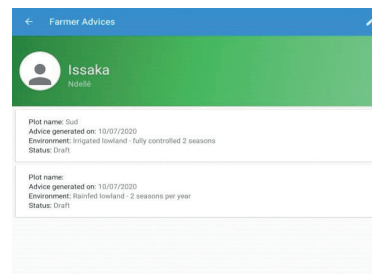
← Farmer Advices

Issaka
Ndellé

Plot name: Sud
Advice generated on: 10/07/2020
Environment: Irrigated lowland - fully controlled 2 seasons
Status: Draft

Plot name:
Advice generated on: 10/07/2020
Environment: Rainfed lowland - 2 seasons per year
Status: Draft